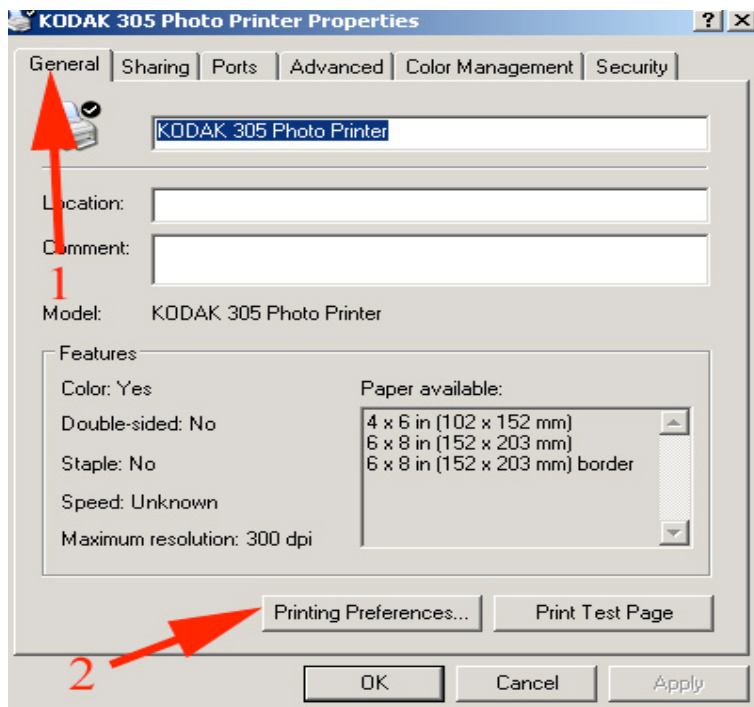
KODAK 305 Photo Printer Properties

?
X

General | Sharing | Ports | Advanced | Color Management | Security

KODAK 305 Photo Printer

Location:

Comment:

1

Model: KODAK 305 Photo Printer

Features

Color: Yes

Double-sided: No

Staple: No

Speed: Unknown

Maximum resolution: 300 dpi

Paper available:

4 x 6 in (102 x 152 mm)
6 x 8 in (152 x 203 mm)
6 x 8 in (152 x 203 mm) border

Printing Preferences...

Print Test Page

2

OK

Cancel

Apply